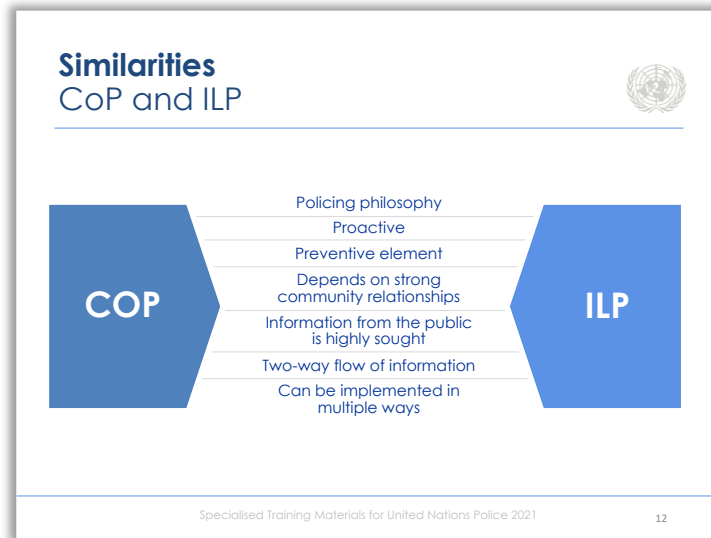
Similarities
CoP and ILP

COP

Policing philosophy

Proactive

Preventive element

Depends on strong community relationships

Information from the public is highly sought

Two-way flow of information

Can be implemented in multiple ways

ILP

Specialised Training Materials for United Nations Police 2021

12